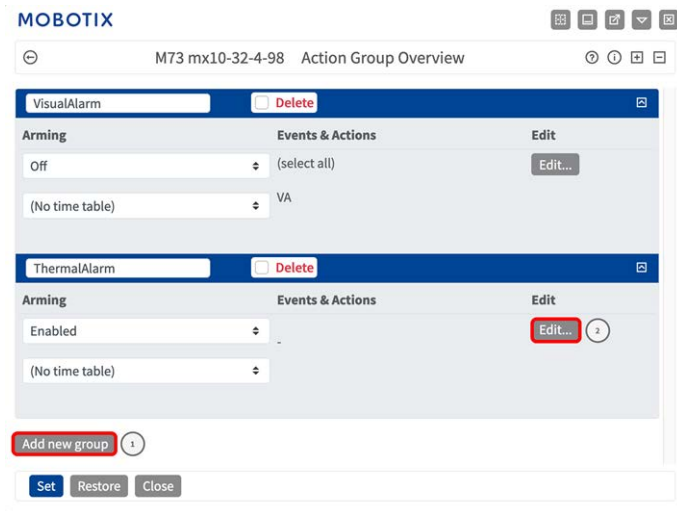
MOBOTIX

M73 mx10-32-4-98 Action Group Overview

VisualAlarm
Delete

| Arming | Events & Actions | Edit |
|---|---|---|
| Off | (select all) | Edit... |
| (No time table) | VA | |

ThermalAlarm
Delete

| Arming | Events & Actions | Edit |
|---|---|---|
| Enabled | - | Edit... 2 |
| (No time table) | | |

Add new group 1

Set Restore Close